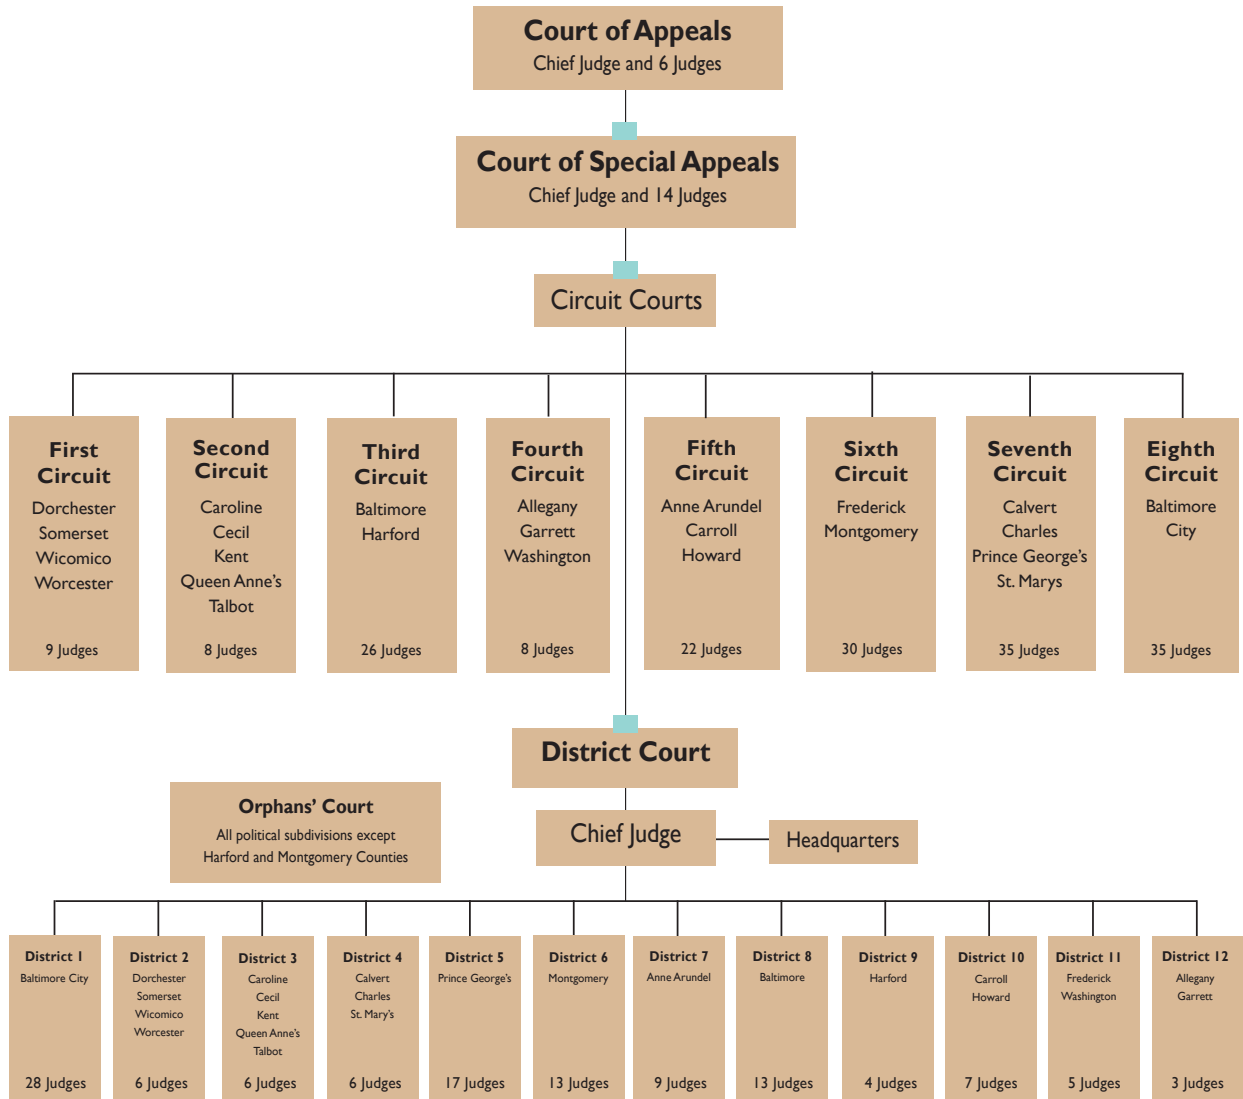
Court of Appeals
Chief Judge and 6 Judges

Court of Special Appeals
Chief Judge and 14 Judges

Circuit Courts

First Circuit
Dorchester
Somerset
Wicomico
Worcester
9 Judges

Second Circuit
Caroline
Cecil
Kent
Queen Anne's
Talbot
8 Judges

Third Circuit
Baltimore
Harford
26 Judges

Fourth Circuit
Allegany
Garrett
Washington
8 Judges

Fifth Circuit
Anne Arundel
Carroll
Howard
22 Judges

Sixth Circuit
Frederick
Montgomery
30 Judges

Seventh Circuit
Calvert
Charles
Prince George's
St. Marys
35 Judges

Eighth Circuit
Baltimore City
35 Judges

District Court

Orphans' Court
All political subdivisions except Harford and Montgomery Counties

Chief Judge

Headquarters

District 1
Baltimore City
28 Judges

District 2
Dorchester
Somerset
Wicomico
Worcester
6 Judges

District 3
Caroline
Cecil
Kent
Queen Anne's
Talbot
6 Judges

District 4
Calvert
Charles
St. Mary's
6 Judges

District 5
Prince George's
17 Judges

District 6
Montgomery
13 Judges

District 7
Anne Arundel
9 Judges

District 8
Baltimore
13 Judges

District 9
Harford
4 Judges

District 10
Carroll
Howard
7 Judges

District 11
Frederick
Washington
5 Judges

District 12
Allegany
Garrett
3 Judges